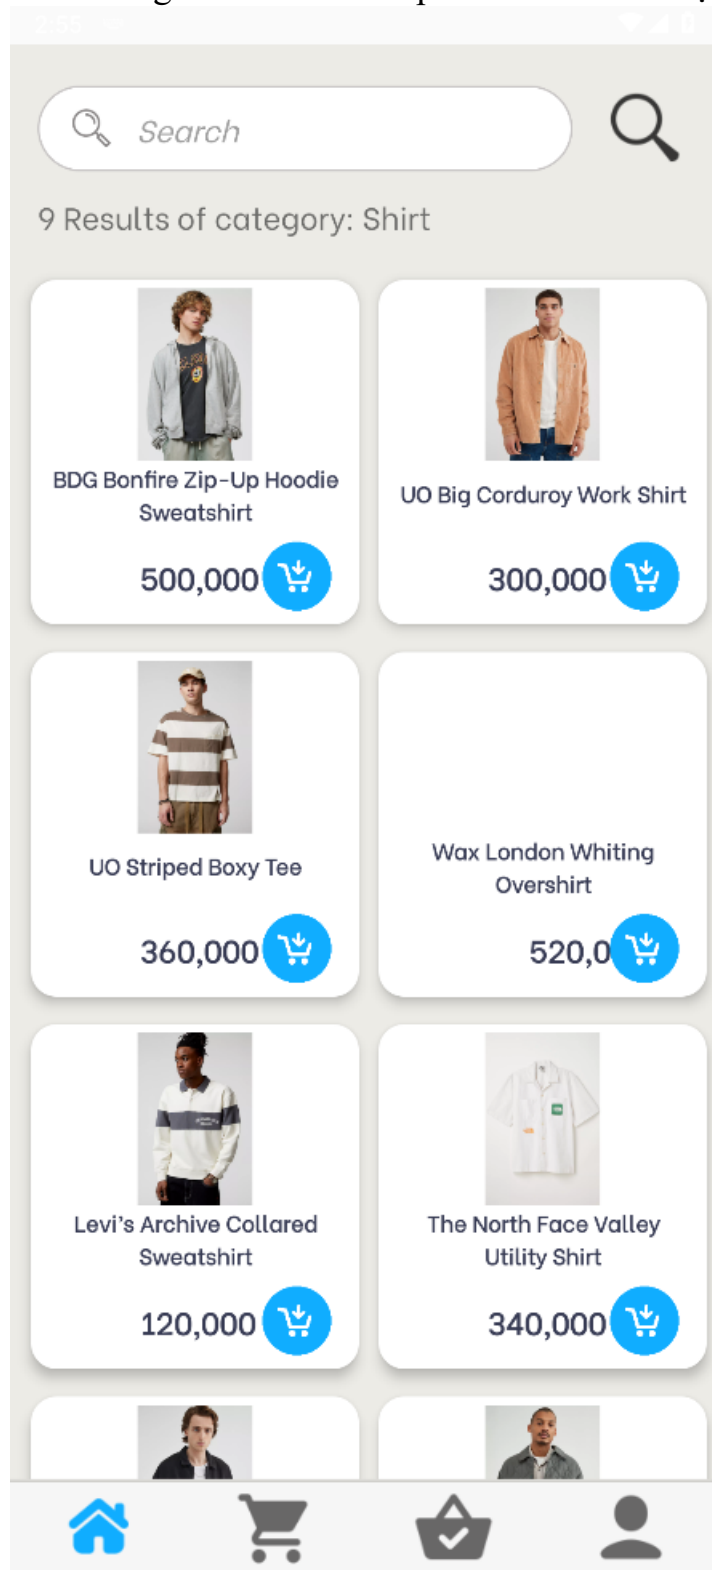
Search

9 Results of category: Shirt

BDG Bonfire Zip-Up Hoodie Sweatshirt

500,000

UO Big Corduroy Work Shirt

300,000

UO Striped Boxy Tee

360,000

Wax London Whiting Overshirt

520,0

Levi's Archive Collared Sweatshirt

120,000

The North Face Valley Utility Shirt

340,000